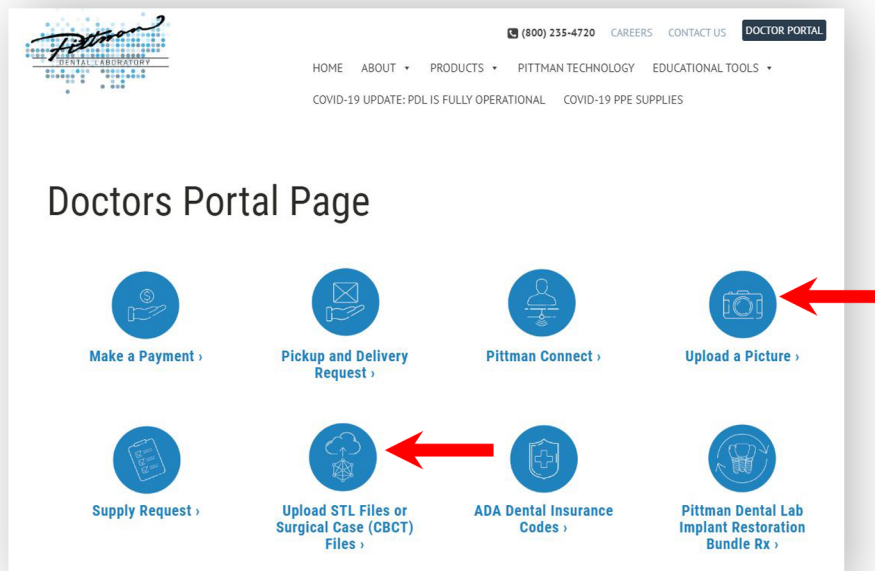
Pittman
DENTAL LABORATORY

(800) 235-4720 CAREERS CONTACT US DOCTOR PORTAL

HOME ABOUT ▾ PRODUCTS ▾ PITTMAN TECHNOLOGY EDUCATIONAL TOOLS ▾

COVID-19 UPDATE: PDL IS FULLY OPERATIONAL COVID-19 PPE SUPPLIES

Doctors Portal Page

Make a Payment ›

Pickup and Delivery Request ›

Pittman Connect ›

Upload a Picture ›

Supply Request ›

Upload STL Files or Surgical Case (CBCT) Files ›

ADA Dental Insurance Codes ›

Pittman Dental Lab Implant Restoration Bundle Rx ›